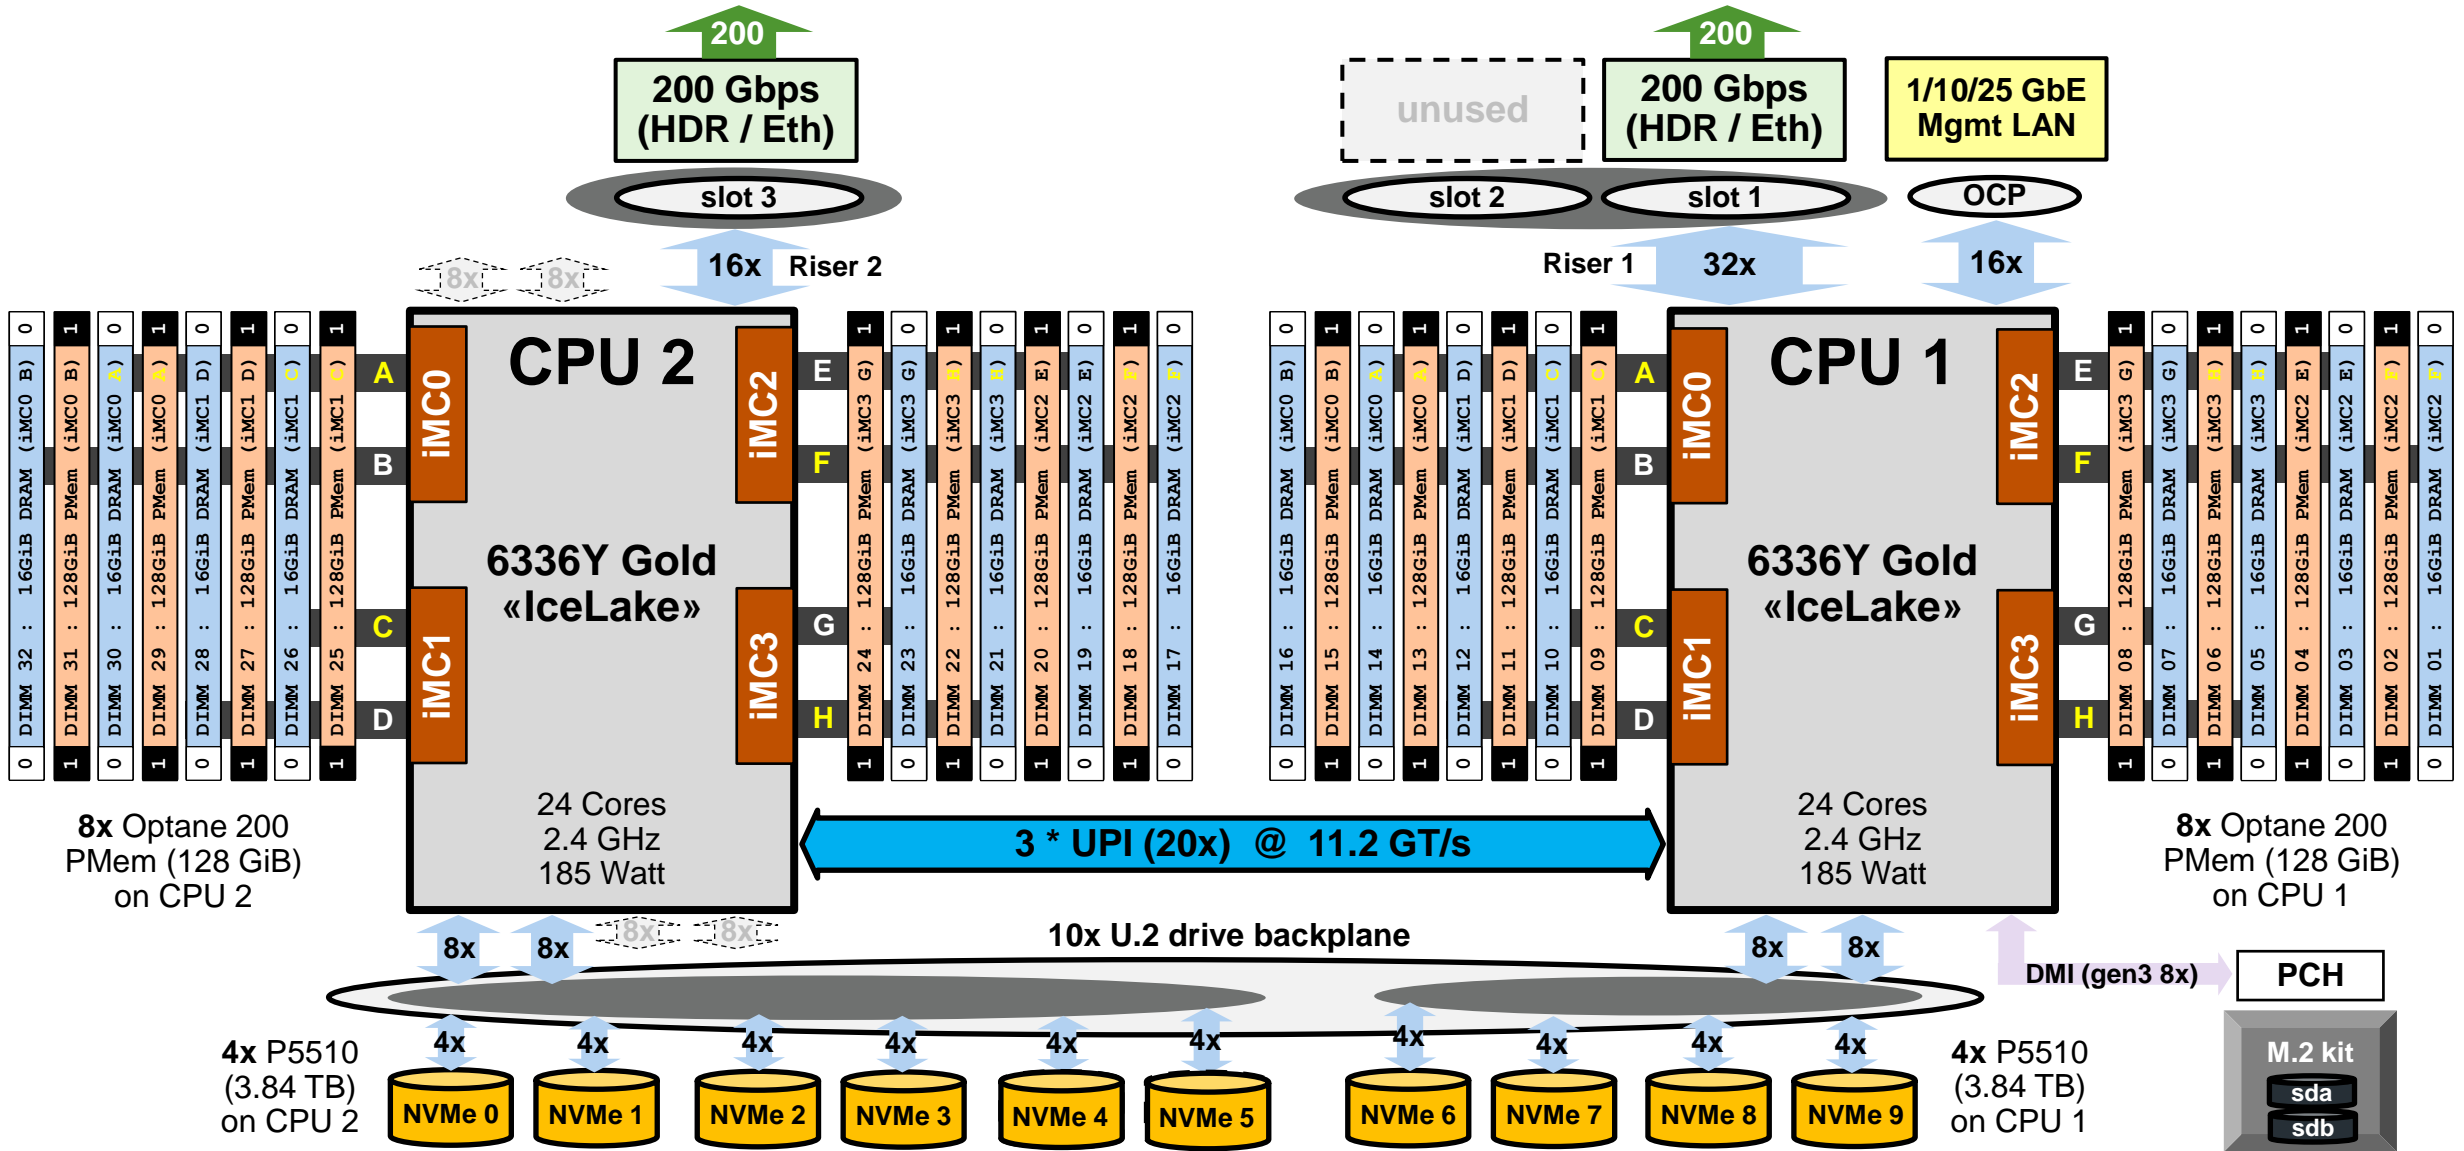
200
200 Gbps (HDR / Eth)
slot 3
16x Riser 2
8x 8x

unused
200
200 Gbps (HDR / Eth)
1/10/25 GbE Mgmt LAN
slot 2 slot 1 OCP
Riser 1 32x 16x

CPU 2
iMC0 iMC1 iMC2 iMC3
A B C D E F G H
6336Y Gold «IceLake»
24 Cores
2.4 GHz
185 Watt

CPU 1
iMC0 iMC1 iMC2 iMC3
A B C D E F G H
6336Y Gold «IceLake»
24 Cores
2.4 GHz
185 Watt

0 1 0 1 0 1 0 1
DIMM 32 : 16GiB DRAM (iMC0 B)
DIMM 31 : 128GiB PMem (iMC0 B)
DIMM 30 : 16GiB DRAM (iMC0 A)
DIMM 29 : 128GiB PMem (iMC0 A)
DIMM 28 : 16GiB DRAM (iMC1 D)
DIMM 27 : 128GiB PMem (iMC1 D)
DIMM 26 : 16GiB DRAM (iMC1 C)
DIMM 25 : 128GiB PMem (iMC1 C)
0 1 0 1 0 1 0 1

1 0 1 0 1 0 1 0
DIMM 24 : 128GiB PMem (iMC3 G)
DIMM 23 : 16GiB DRAM (iMC3 G)
DIMM 22 : 128GiB PMem (iMC3 H)
DIMM 21 : 16GiB DRAM (iMC3 H)
DIMM 20 : 128GiB PMem (iMC2 E)
DIMM 19 : 16GiB DRAM (iMC2 E)
DIMM 18 : 128GiB PMem (iMC2 F)
DIMM 17 : 16GiB DRAM (iMC2 F)
1 0 1 0 1 0 1 0

0 1 0 1 0 1 0 1
DIMM 16 : 16GiB DRAM (iMC0 B)
DIMM 15 : 128GiB PMem (iMC0 B)
DIMM 14 : 16GiB DRAM (iMC0 A)
DIMM 13 : 128GiB PMem (iMC0 A)
DIMM 12 : 16GiB DRAM (iMC1 D)
DIMM 11 : 128GiB PMem (iMC1 D)
DIMM 10 : 16GiB DRAM (iMC1 C)
DIMM 09 : 128GiB PMem (iMC1 C)
0 1 0 1 0 1 0 1

1 0 1 0 1 0 1 0
DIMM 08 : 128GiB PMem (iMC3 G)
DIMM 07 : 16GiB DRAM (iMC3 G)
DIMM 06 : 128GiB PMem (iMC3 H)
DIMM 05 : 16GiB DRAM (iMC3 H)
DIMM 04 : 128GiB PMem (iMC2 E)
DIMM 03 : 16GiB DRAM (iMC2 E)
DIMM 02 : 128GiB PMem (iMC2 F)
DIMM 01 : 16GiB DRAM (iMC2 F)
1 0 1 0 1 0 1 0

8x Optane 200 PMem (128 GiB) on CPU 2

3 * UPI (20x) @ 11.2 GT/s

8x Optane 200 PMem (128 GiB) on CPU 1

8x 8x 8x 8x
10x U.2 drive backplane
8x 8x
DMI (gen3 8x)
PCH

4x P5510 (3.84 TB) on CPU 2
4x 4x 4x 4x 4x 4x 4x 4x 4x 4x
NVMe 0 NVMe 1 NVMe 2 NVMe 3 NVMe 4 NVMe 5 NVMe 6 NVMe 7 NVMe 8 NVMe 9
4x P5510 (3.84 TB) on CPU 1

M.2 kit
sda
sdb